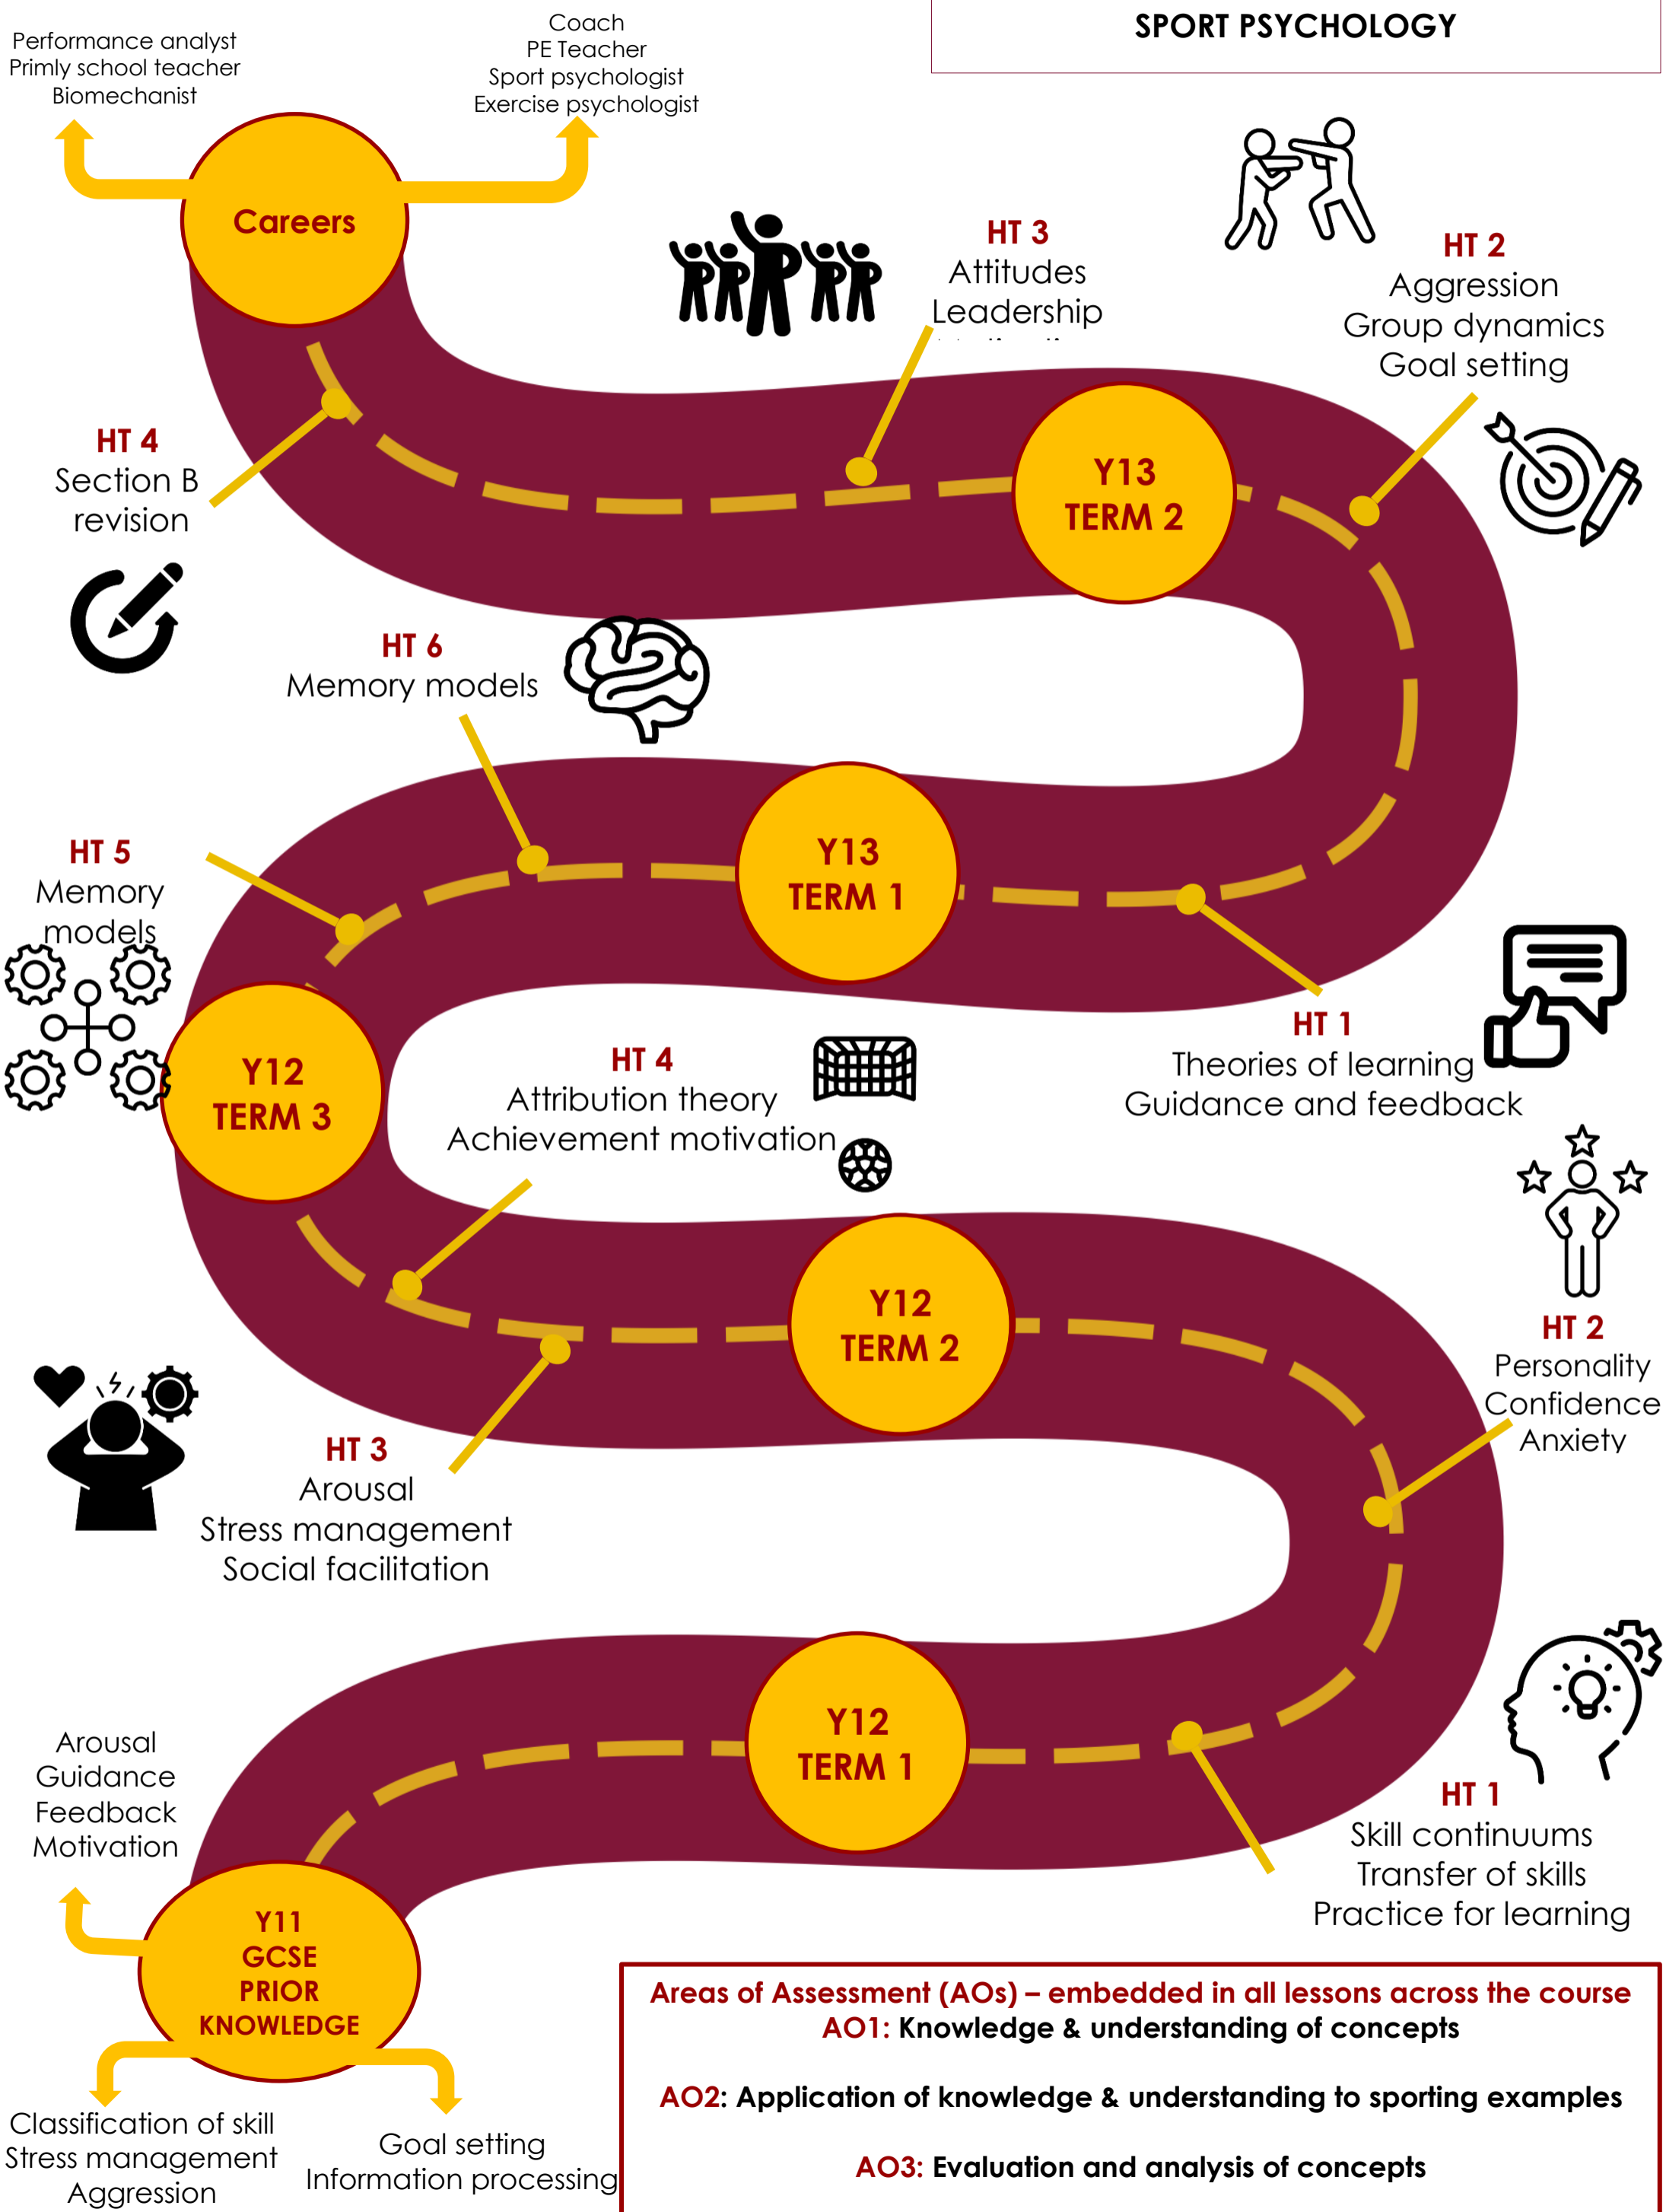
SPORT PSYCHOLOGY

Performance analyst
Primly school teacher
Biomechanist

Coach
PE Teacher
Sport psychologist
Exercise psychologist

Careers

HT 3
Attitudes
Leadership
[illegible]

HT 2
Aggression
Group dynamics
Goal setting

HT 4
Section B
revision

Y13
TERM 2

HT 6
Memory models

HT 5
Memory
models

Y13
TERM 1

HT 1
Theories of learning
Guidance and feedback

Y12
TERM 3

HT 4
Attribution theory
Achievement motivation

Y12
TERM 2

HT 2
Personality
Confidence
Anxiety

HT 3
Arousal
Stress management
Social facilitation

Arousal
Guidance
Feedback
Motivation

Y12
TERM 1

HT 1
Skill continuums
Transfer of skills
Practice for learning

Y11
GCSE
PRIOR
KNOWLEDGE

Classification of skill
Stress management
Aggression

Goal setting
Information processing

Areas of Assessment (AOs) – embedded in all lessons across the course
AO1: Knowledge & understanding of concepts

AO2: Application of knowledge & understanding to sporting examples

AO3: Evaluation and analysis of concepts